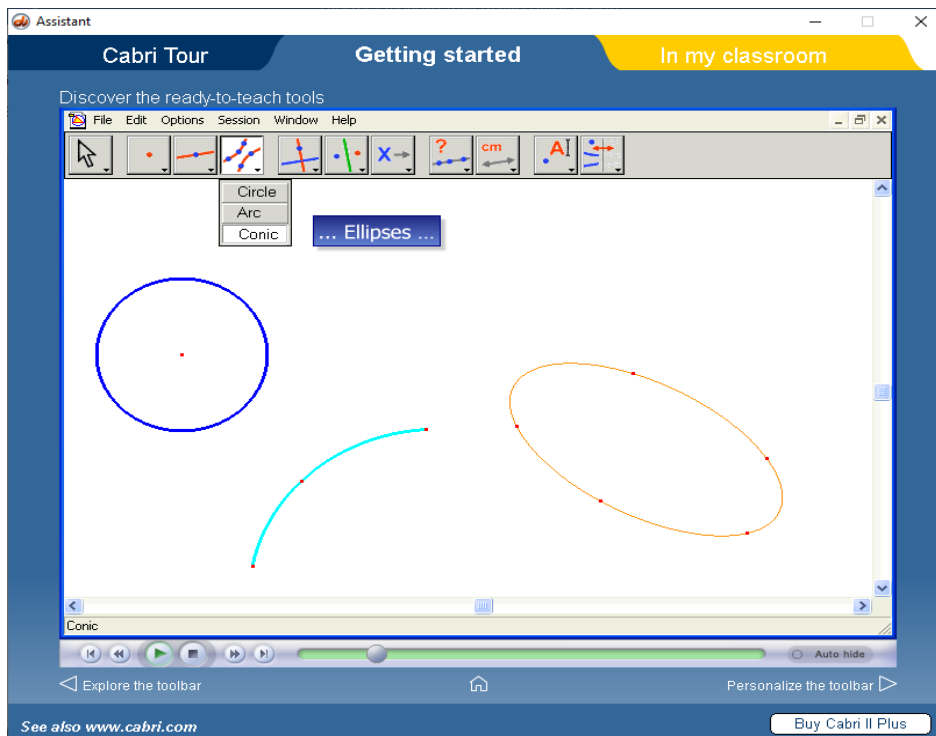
Assistant

Cabri Tour
Getting started
In my classroom

Discover the ready-to-teach tools

File Edit Options Session Window Help

cm
A

Circle
Arc
Conic

... Ellipses ...

Conic

Auto hide

Explore the toolbar
Personalize the toolbar

See also www.cabri.com
Buy Cabri II Plus